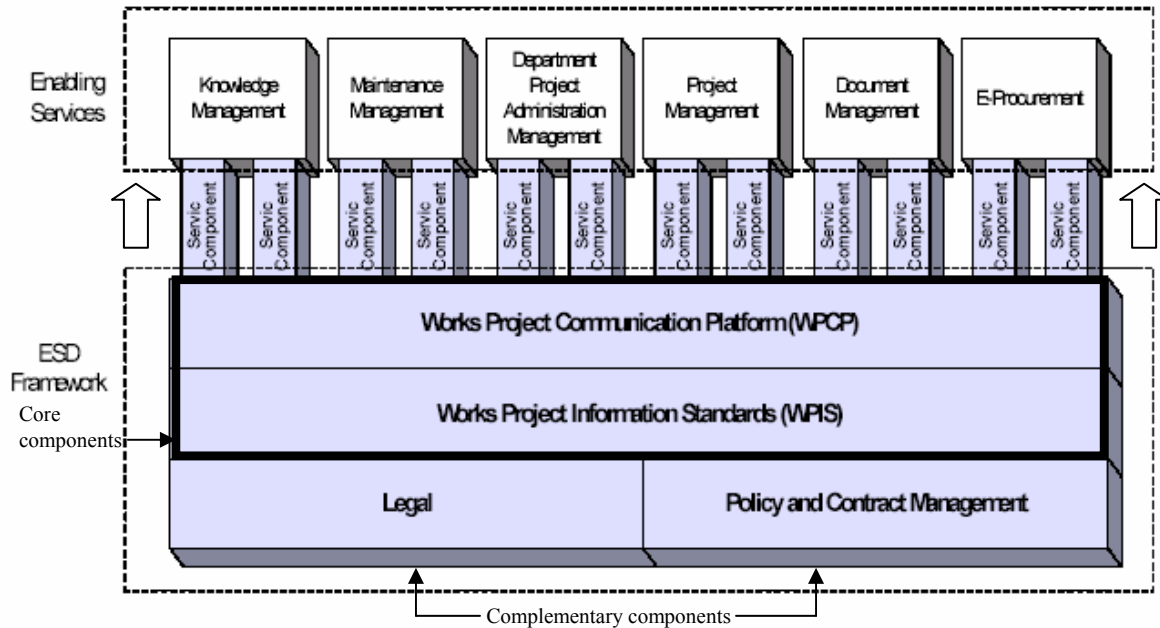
Enabling Services

Knowledge Management

Maintenance Management

Department Project Administration Management

Project Management

Document Management

E-Procurement

Servic Component

Servic Component

Servic Component

Servic Component

Servic Component

Servic Component

Servic Component

Servic Component

Servic Component

Servic Component

Servic Component

Servic Component

ESD Framework

Core components

Works Project Communication Platform (WPCP)

Works Project Information Standards (WPIS)

Legal

Policy and Contract Management

Complementary components